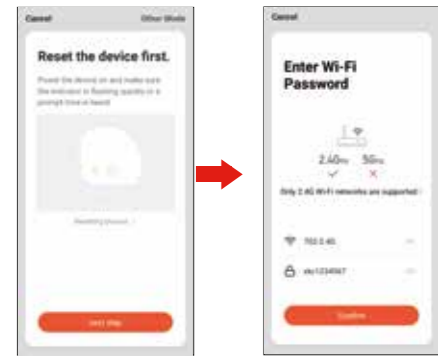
Cancel

Other Mode

Reset the device first.

Power the device on and make sure the indicator is flashing quickly or a prompt tone is heard.

Resetting Devices >

Next Step

Cancel

Enter Wi-Fi Password

2.4GHz

5GHz

Only 2.4G Wi-Fi networks are supported

TED 2.4G

abc1234567

Confirm